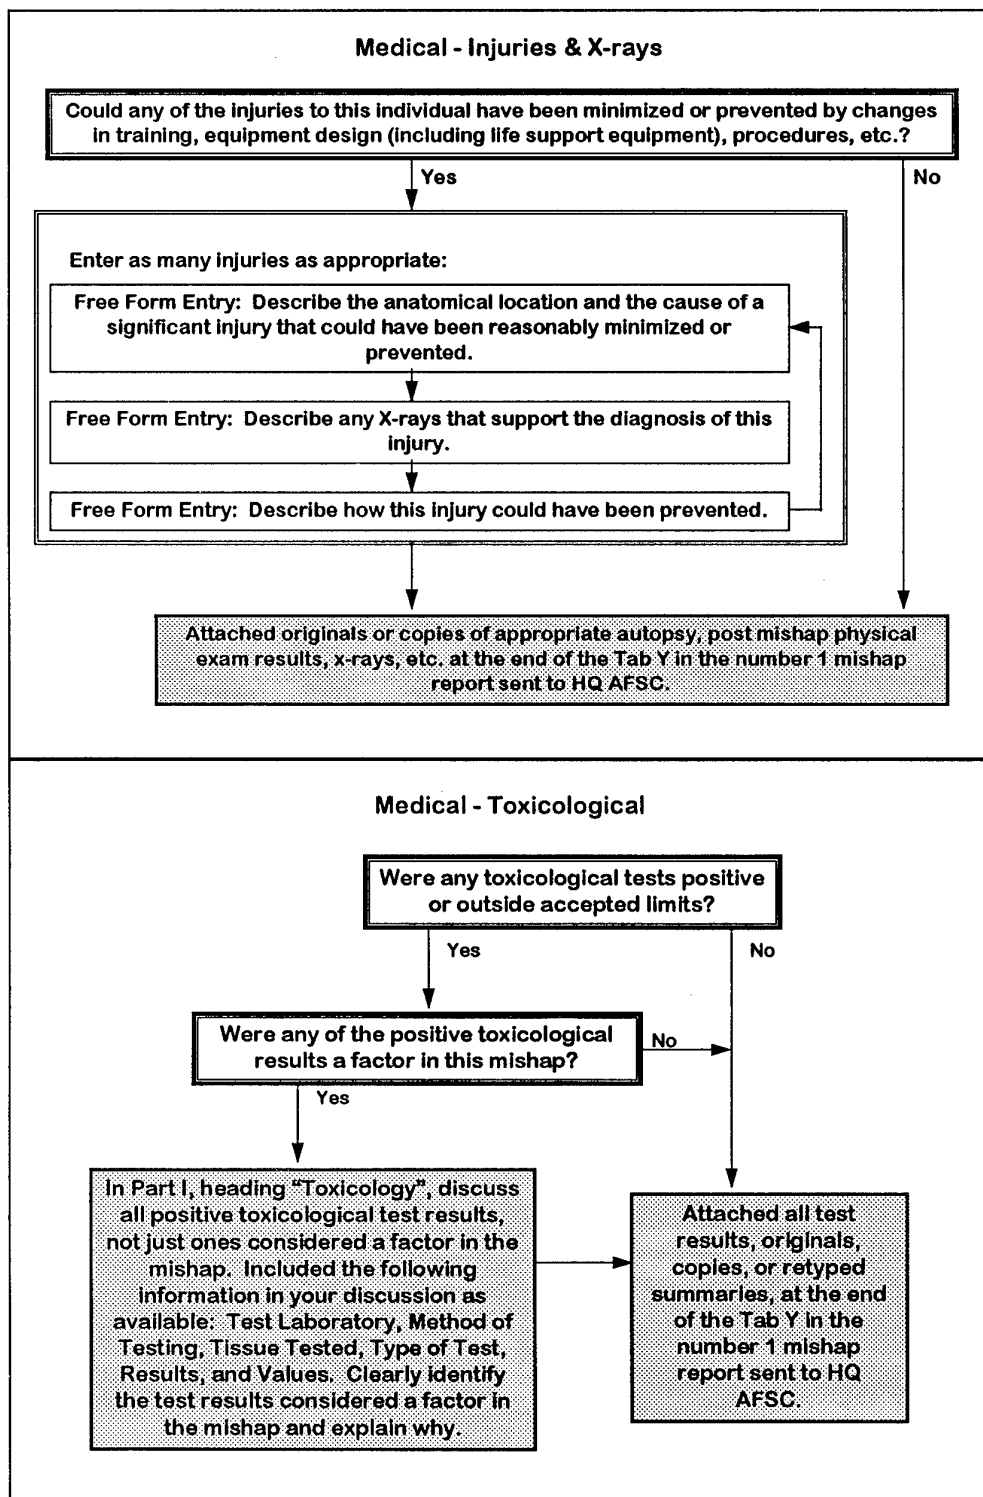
Medical - Injuries & X-rays

Could any of the injuries to this individual have been minimized or prevented by changes in training, equipment design (including life support equipment), procedures, etc.?

Yes

No

Enter as many injuries as appropriate:

Free Form Entry: Describe the anatomical location and the cause of a significant injury that could have been reasonably minimized or prevented.

Free Form Entry: Describe any X-rays that support the diagnosis of this injury.

Free Form Entry: Describe how this injury could have been prevented.

Attached originals or copies of appropriate autopsy, post mishap physical exam results, x-rays, etc. at the end of the Tab Y in the number 1 mishap report sent to HQ AFSC.

Medical - Toxicological

Were any toxicological tests positive or outside accepted limits?

Yes

No

Were any of the positive toxicological results a factor in this mishap?

No

Yes

In Part I, heading "Toxicology", discuss all positive toxicological test results, not just ones considered a factor in the mishap. Included the following information in your discussion as available: Test Laboratory, Method of Testing, Tissue Tested, Type of Test, Results, and Values. Clearly identify the test results considered a factor in the mishap and explain why.

Attached all test results, originals, copies, or retyped summaries, at the end of the Tab Y in the number 1 mishap report sent to HQ AFSC.